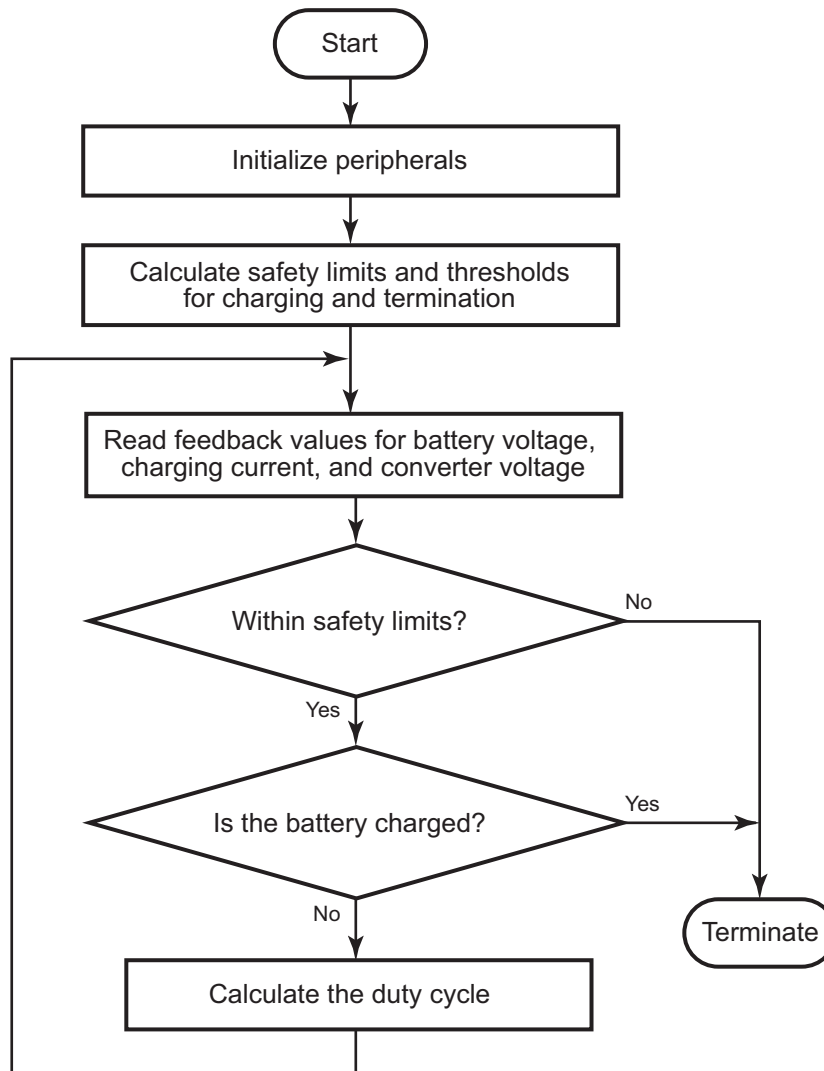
Start

Initialize peripherals

Calculate safety limits and thresholds for charging and termination

Read feedback values for battery voltage, charging current, and converter voltage

Within safety limits?

No

Yes

Is the battery charged?

Yes

No

Terminate

Calculate the duty cycle